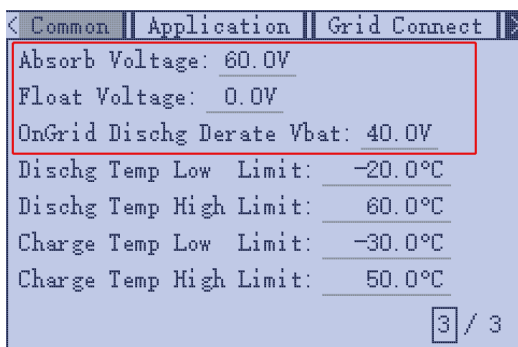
< Common || Application || Grid Connect |>

Absorb Voltage: 60.0V
Float Voltage: 0.0V
OnGrid Dischg Derate Vbat: 40.0V
Dischg Temp Low Limit: -20.0°C
Dischg Temp High Limit: 60.0°C
Charge Temp Low Limit: -30.0°C
Charge Temp High Limit: 50.0°C

3 / 3